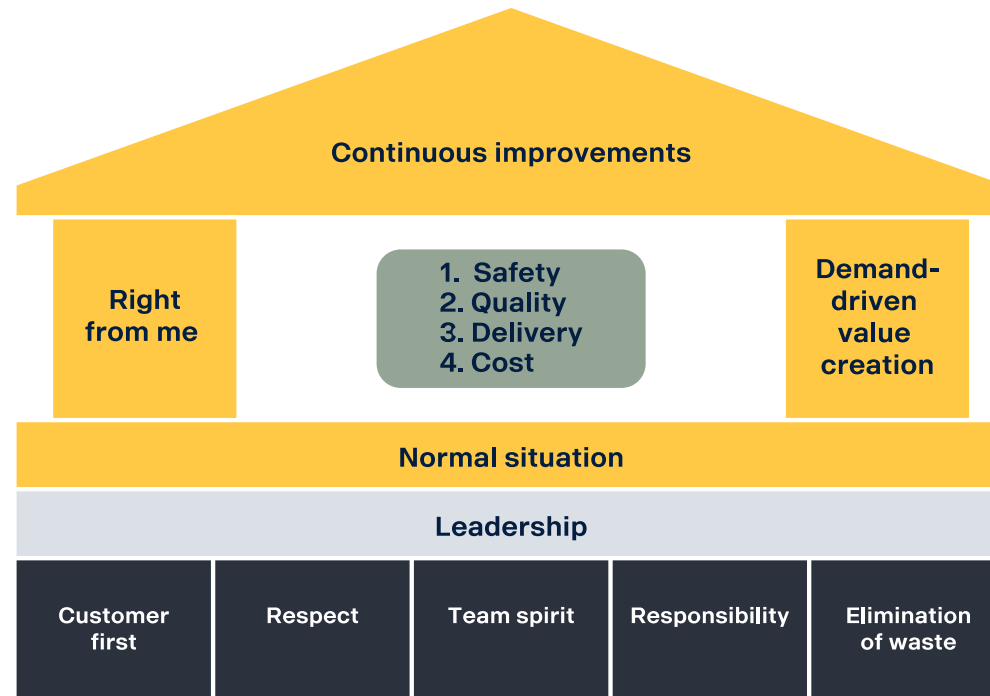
Continuous improvements

Right from me

1. Safety
2. Quality
3. Delivery
4. Cost

Demand-driven value creation

Normal situation

Leadership

Customer first

Respect

Team spirit

Responsibility

Elimination of waste